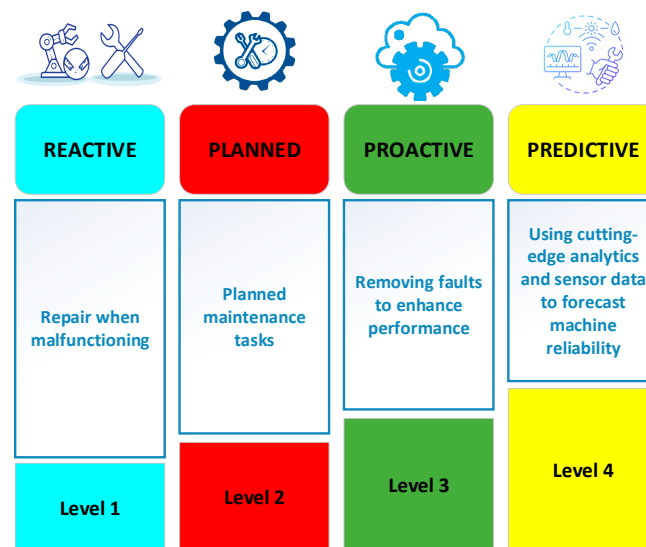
REACTIVE

Repair when malfunctioning

Level 1

PLANNED

Planned maintenance tasks

Level 2

PROACTIVE

Removing faults to enhance performance

Level 3

PREDICTIVE

Using cutting-edge analytics and sensor data to forecast machine reliability

Level 4